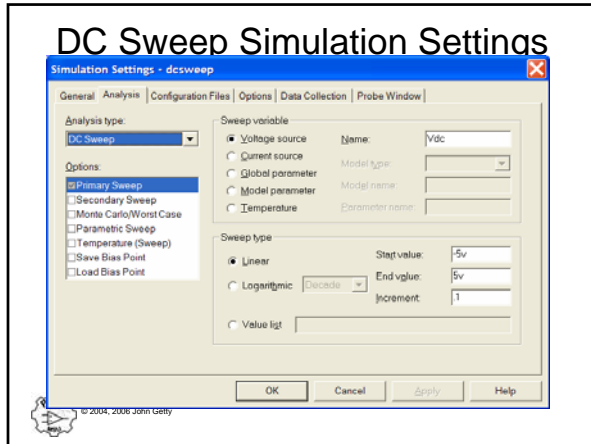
DC Sweep Simulation Settings

Simulation Settings - dcsweep

General | Analysis | Configuration Files | Options | Data Collection | Probe Window

Analysis type:
DC Sweep

Options:
Primary Sweep
Secondary Sweep
Monte Carlo/Worst Case
Parametric Sweep
Temperature (Sweep)
Save Bias Point
Load Bias Point

Sweep variable
Voltage source
Current source
Global parameter
Model parameter
Temperature

Name: Vdc
Model type:
Model name:
Parameter name:

Sweep type
Linear
Logarithmic Decade

Start value: -5v
End value: 5v
Increment: .1

Value list

OK | Cancel | Apply | Help

© 2004, 2006 John Getty